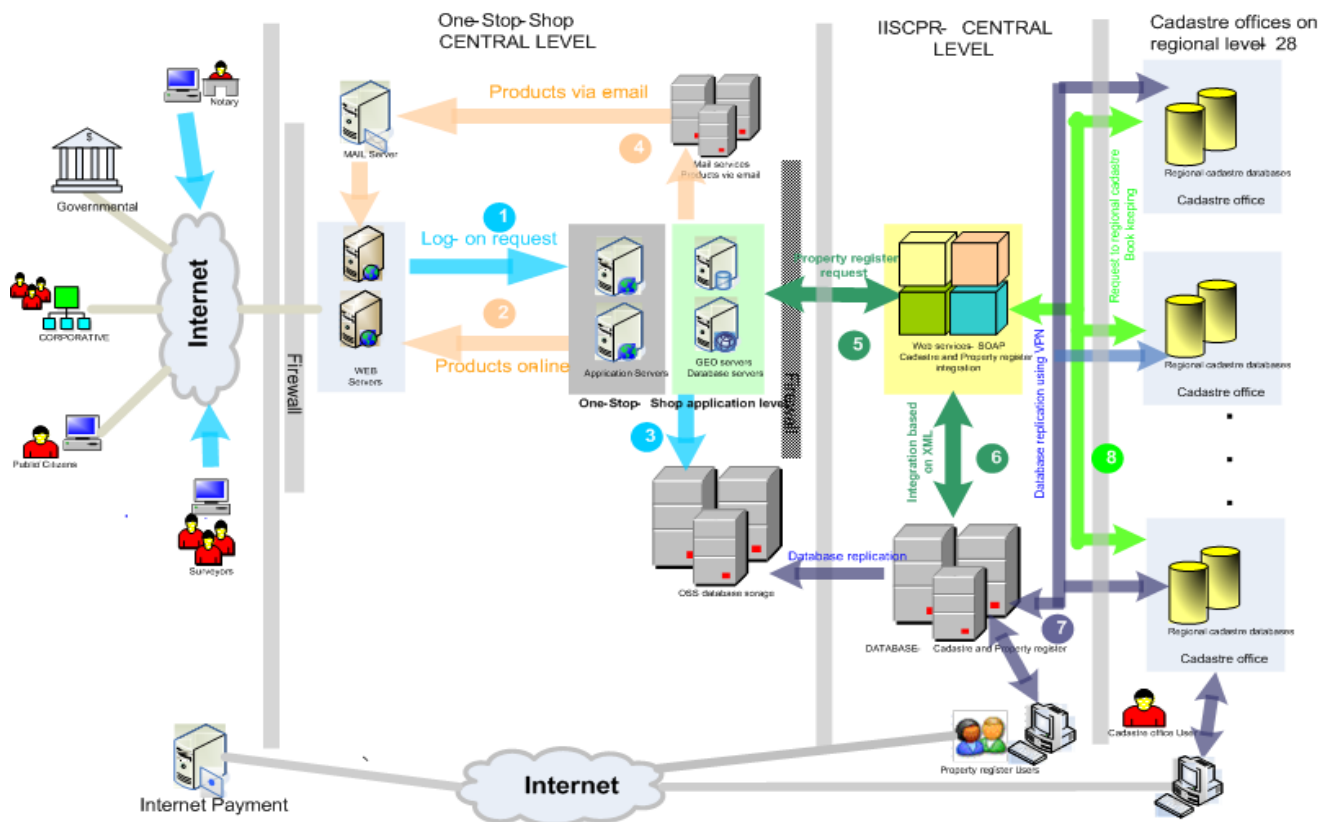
One-Stop-Shop
CENTRAL LEVEL

IISCPR- CENTRAL
LEVEL

Cadastre offices on
regional level- 28

Notary

Governmental

CORPORATIVE

Public Citizens

Surveyors

Internet

Firewall

MAIL Server

WEB
Servers

Products via email

4

Mail services
Products via email

1

Log- on request

2

Products online

Application Servers

GEO servers
Database servers

One-Stop- Shop application level

Firewall

3

OSS database storage

Property register
request

5

Web services- SOAP
Cadastre and Property register
integration

Integration based
on XML

6

Database replication

DATABASE- Cadastre and Property register

7

Database replication using VPN

Request to regional cadastre
Book keeping

8

Regional cadastre databases

Cadastre office

Regional cadastre databases

Cadastre office

.
.
.

Regional cadastre databases

Cadastre office

Cadastre office Users

Property register Users

Internet Payment

Internet